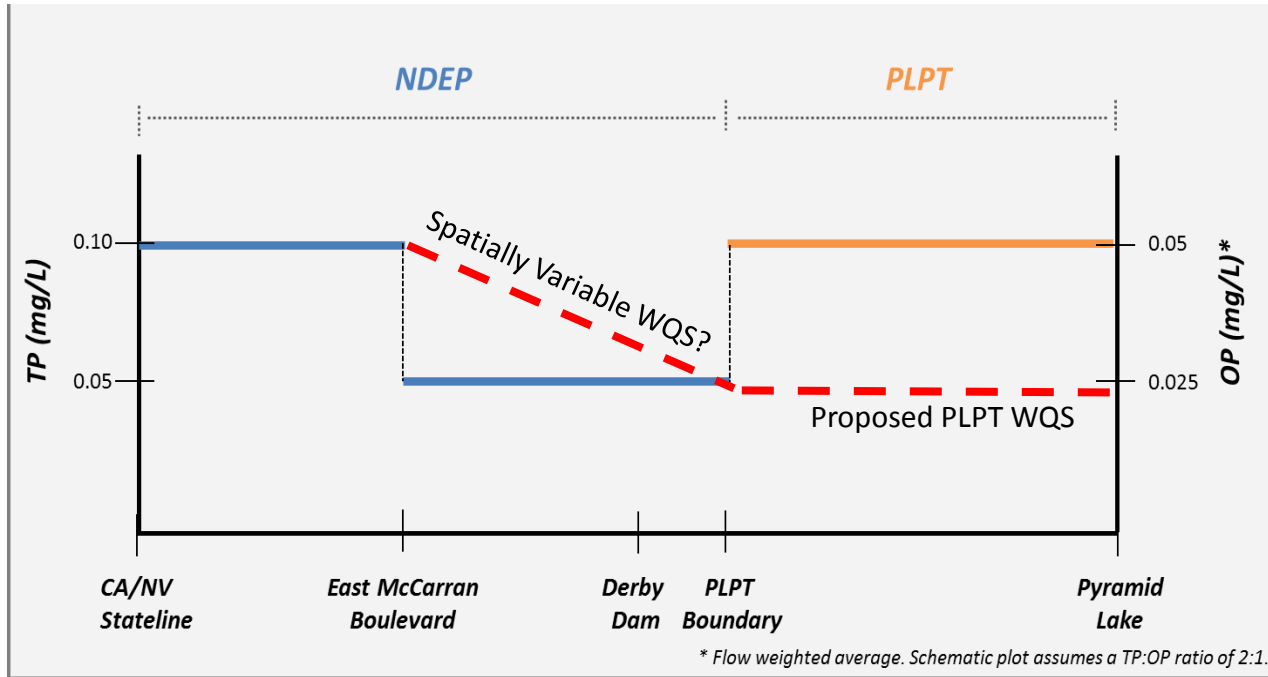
NDEP

PLPT

TP (mg/L)

0.10

0.05

OP (mg/L)*

0.05

0.025

Spatially Variable WQS?

Proposed PLPT WQS

CA/NV Stateline

East McCarran Boulevard

Derby Dam

PLPT Boundary

Pyramid Lake

* Flow weighted average. Schematic plot assumes a TP:OP ratio of 2:1.